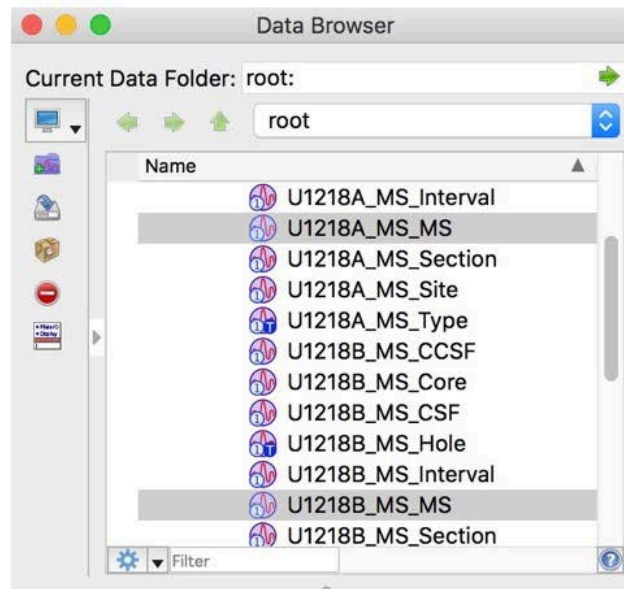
Data Browser

Current Data Folder: root:

root

Name

U1218A_MS_Interval
U1218A_MS_MS
U1218A_MS_Section
U1218A_MS_Site
U1218A_MS_Type
U1218B_MS_CCSF
U1218B_MS_Core
U1218B_MS_CSF
U1218B_MS_Hole
U1218B_MS_Interval
U1218B_MS_MS
U1218B_MS_Section

Filter